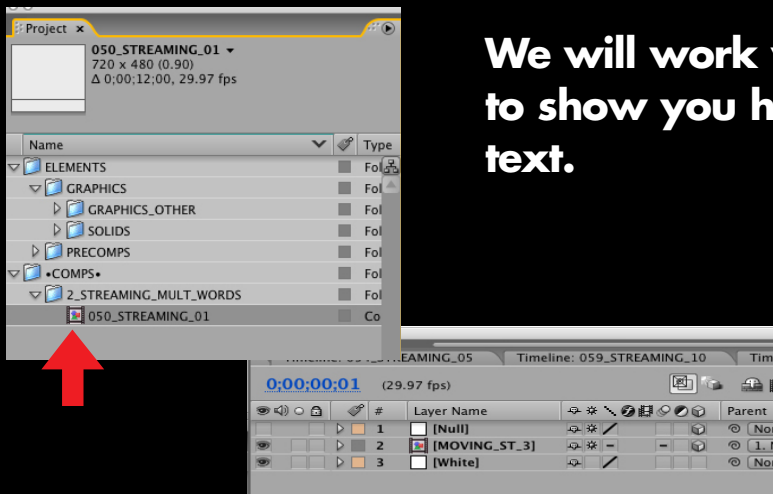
Project ×

050_STREAMING_01 ▾
720 x 480 (0.90)
Δ 0;00;12;00, 29.97 fps

| Name | | Type |
|---|---|---|
| ELEMENTS | | Fol |
| GRAPHICS | | Fol |
| GRAPHICS_OTHER | | Fol |
| SOLIDS | | Fol |
| PRECOMPS | | Fol |
| •COMPS• | | Fol |
| 2_STREAMING_MULT_WORDS | | Fol |
| 050_STREAMING_01 | | Co |

We will work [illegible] to show you h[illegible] text.

Timeline: 05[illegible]EAMING_05 Timeline: 059_STREAMING_10 Tim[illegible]

0;00;00;01 (29.97 fps)

| # | Layer Name | Parent |
|---|---|---|
| 1 | [Null] | Nor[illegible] |
| 2 | [MOVING_ST_3] | 1. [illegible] |
| 3 | [White] | Nor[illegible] |